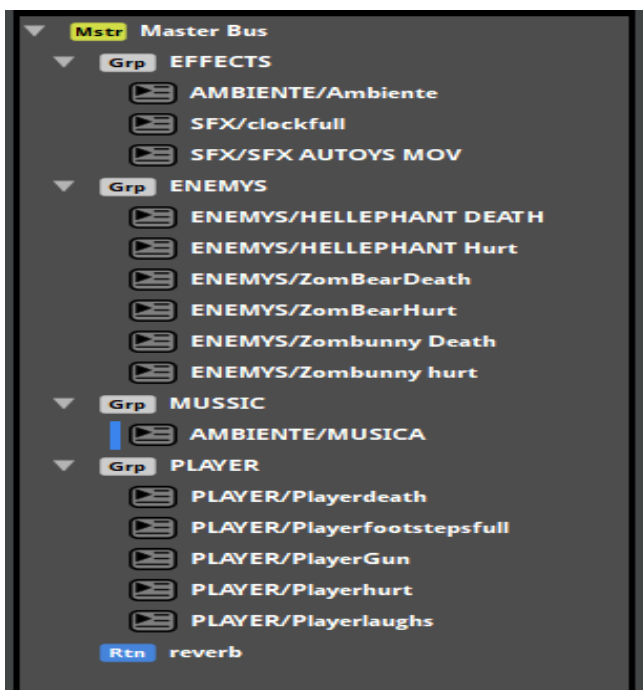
Mstr Master Bus

Grp EFFECTS

AMBIENTE/Ambiente

SFX/clockfull

SFX/SFX AUTOYS MOV

Grp ENEMYS

ENEMYS/HELLEPHANT DEATH

ENEMYS/HELLEPHANT Hurt

ENEMYS/ZomBearDeath

ENEMYS/ZomBearHurt

ENEMYS/Zombunny Death

ENEMYS/Zombunny hurt

Grp MUSSIC

AMBIENTE/MUSICA

Grp PLAYER

PLAYER/Playerdeath

PLAYER/Playerfootstepsfull

PLAYER/PlayerGun

PLAYER/Playerhurt

PLAYER/Playerlaughs

Rtn reverb